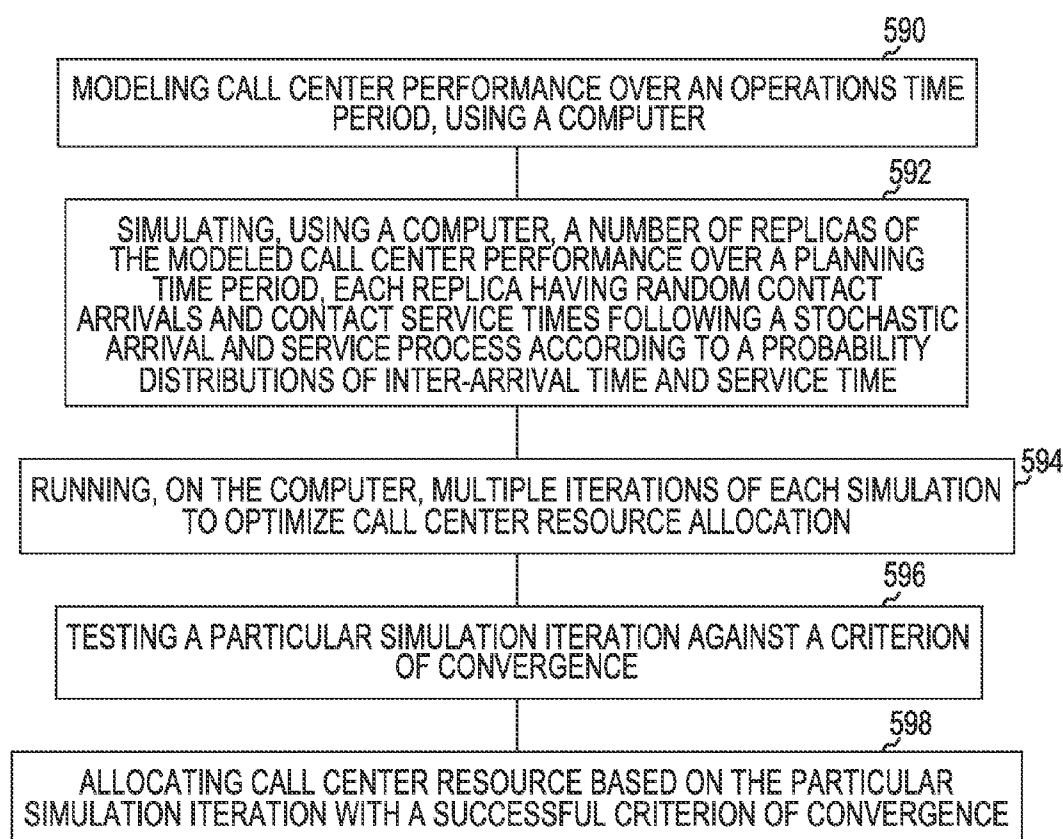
590

MODELING CALL CENTER PERFORMANCE OVER AN OPERATIONS TIME PERIOD, USING A COMPUTER

592

SIMULATING, USING A COMPUTER, A NUMBER OF REPLICAS OF THE MODELED CALL CENTER PERFORMANCE OVER A PLANNING TIME PERIOD, EACH REPLICA HAVING RANDOM CONTACT ARRIVALS AND CONTACT SERVICE TIMES FOLLOWING A STOCHASTIC ARRIVAL AND SERVICE PROCESS ACCORDING TO A PROBABILITY DISTRIBUTIONS OF INTER-ARRIVAL TIME AND SERVICE TIME

594

RUNNING, ON THE COMPUTER, MULTIPLE ITERATIONS OF EACH SIMULATION TO OPTIMIZE CALL CENTER RESOURCE ALLOCATION

596

TESTING A PARTICULAR SIMULATION ITERATION AGAINST A CRITERION OF CONVERGENCE

598

ALLOCATING CALL CENTER RESOURCE BASED ON THE PARTICULAR SIMULATION ITERATION WITH A SUCCESSFUL CRITERION OF CONVERGENCE